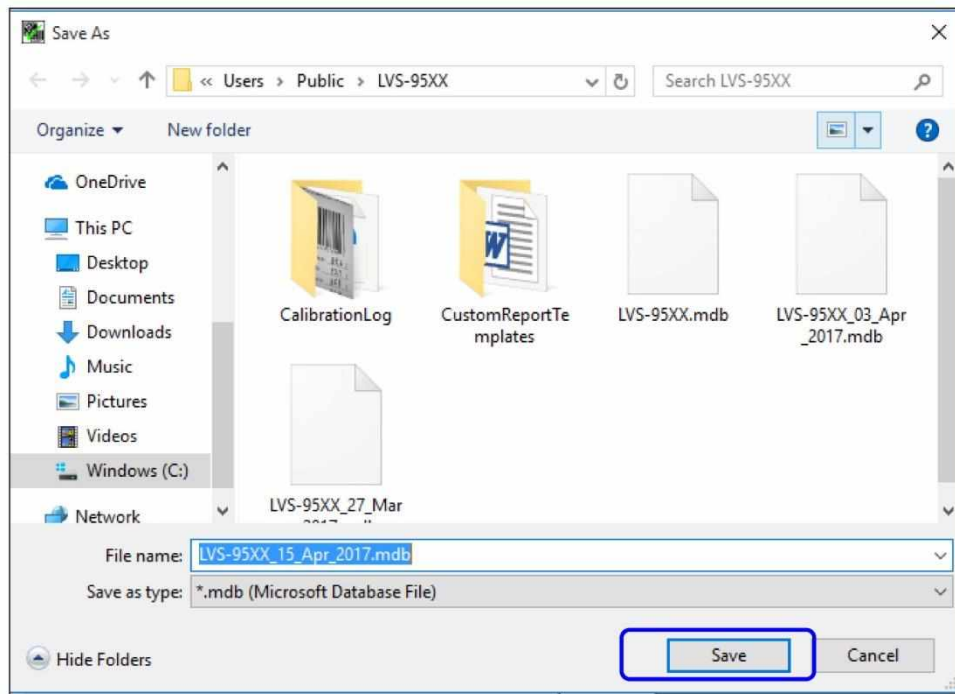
Save As

« Users › Public › LVS-95XX

Search LVS-95XX

Organize ▾ New folder

OneDrive
This PC
Desktop
Documents
Downloads
Music
Pictures
Videos
Windows (C:)
Network

CalibrationLog
CustomReportTemplates
LVS-95XX.mdb
LVS-95XX_03_Apr_2017.mdb
LVS-95XX_27_Mar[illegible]

File name: LVS-95XX_15_Apr_2017.mdb
Save as type: *.mdb (Microsoft Database File)

Hide Folders
Save
Cancel